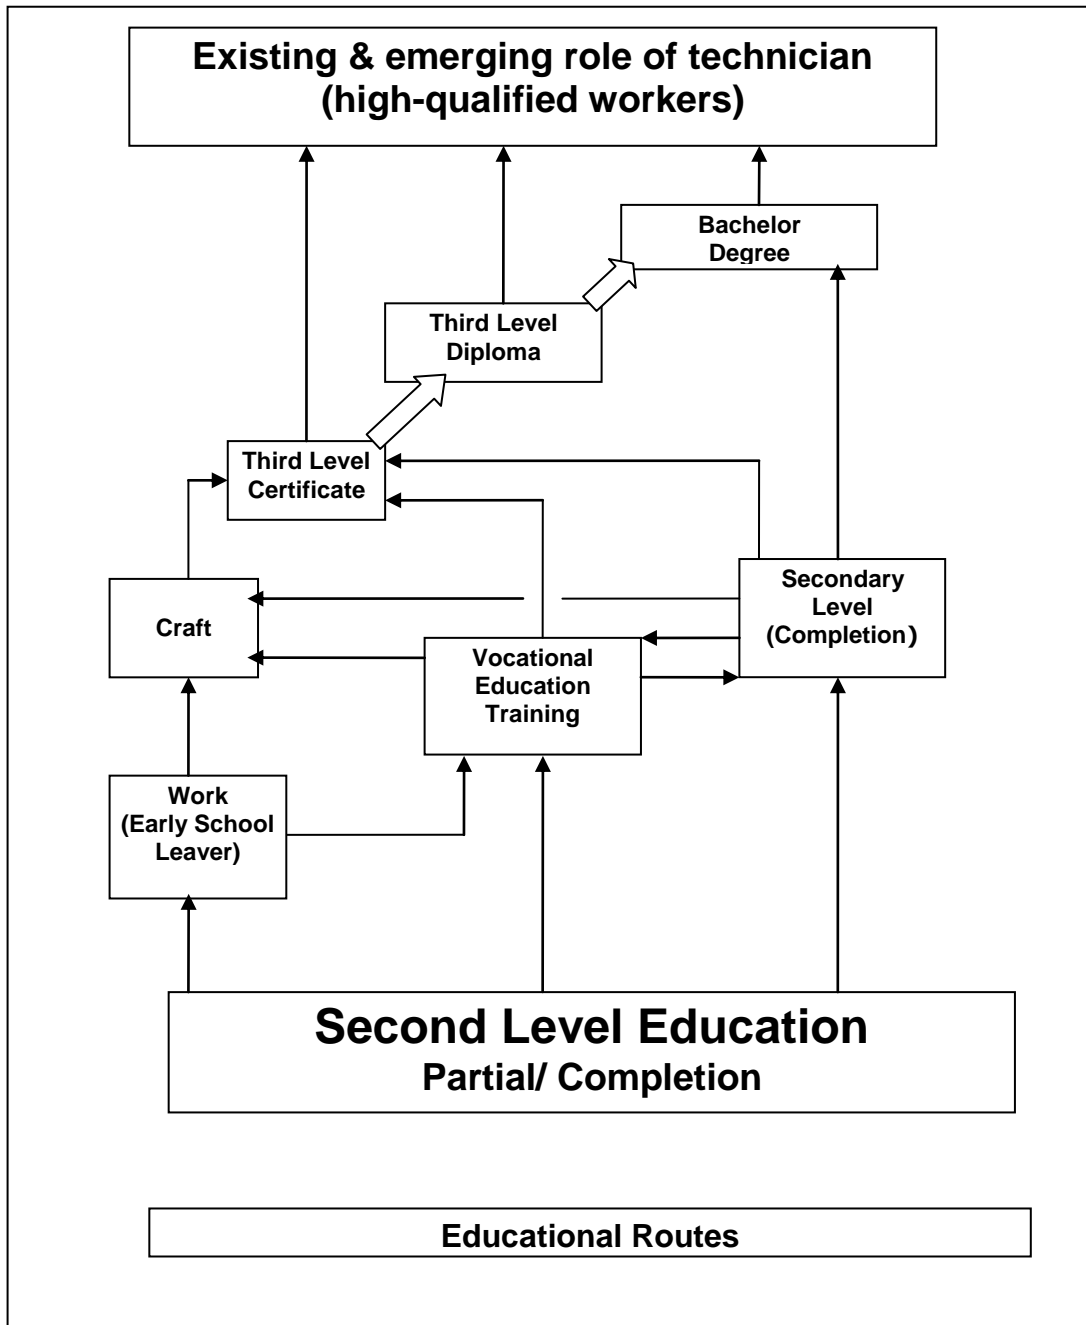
Existing & emerging role of technician (high-qualified workers)

Bachelor Degree

Third Level Diploma

Third Level Certificate

Secondary Level (Completion)

Craft

Vocational Education Training

Work (Early School Leaver)

Second Level Education
Partial/ Completion

Educational Routes